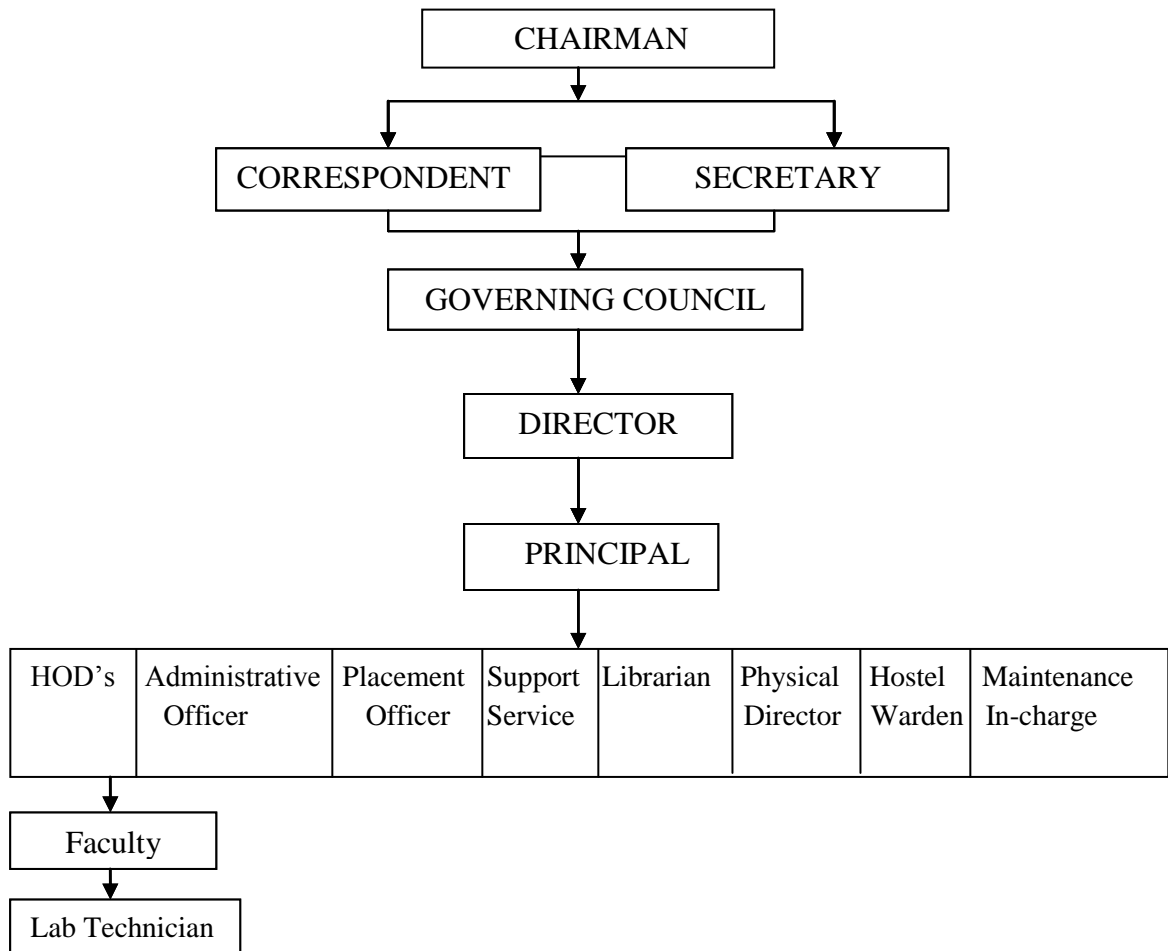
CHAIRMAN

CORRESPONDENT

SECRETARY

GOVERNING COUNCIL

DIRECTOR

PRINCIPAL

| HOD's | Administrative Officer | Placement Officer | Support Service | Librarian | Physical Director | Hostel Warden | Maintenance In-charge |
|---|---|---|---|---|---|---|---|

Faculty

Lab Technician